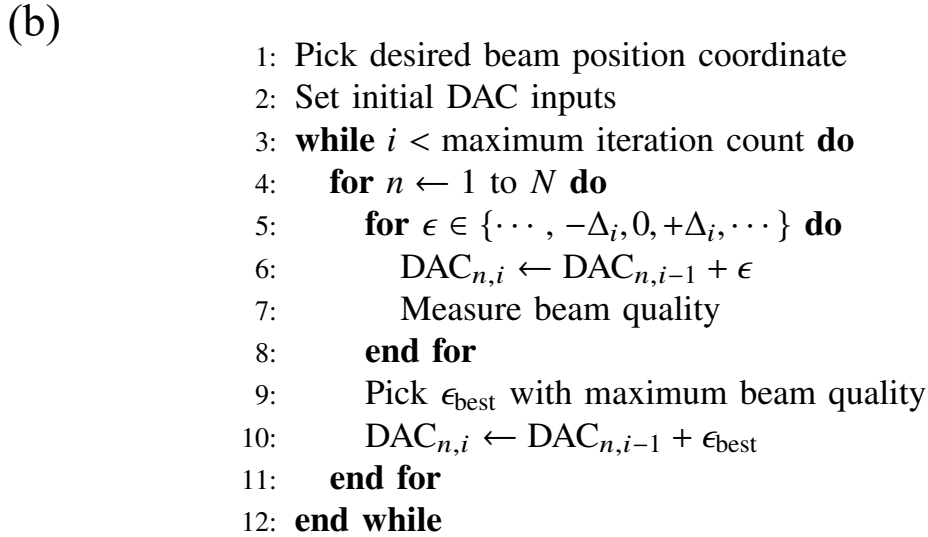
(b)

1: Pick desired beam position coordinate
2: Set initial DAC inputs
3: **while** $i <$ maximum iteration count **do**
4: **for** $n \leftarrow 1$ to $N$ **do**
5: **for** $\epsilon \in \{\cdots, -\Delta_i, 0, +\Delta_i, \cdots\}$ **do**
6: $\mathrm{DAC}_{n,i} \leftarrow \mathrm{DAC}_{n,i-1} + \epsilon$
7: Measure beam quality
8: **end for**
9: Pick $\epsilon_{\mathrm{best}}$ with maximum beam quality
10: $\mathrm{DAC}_{n,i} \leftarrow \mathrm{DAC}_{n,i-1} + \epsilon_{\mathrm{best}}$
11: **end for**
12: **end while**